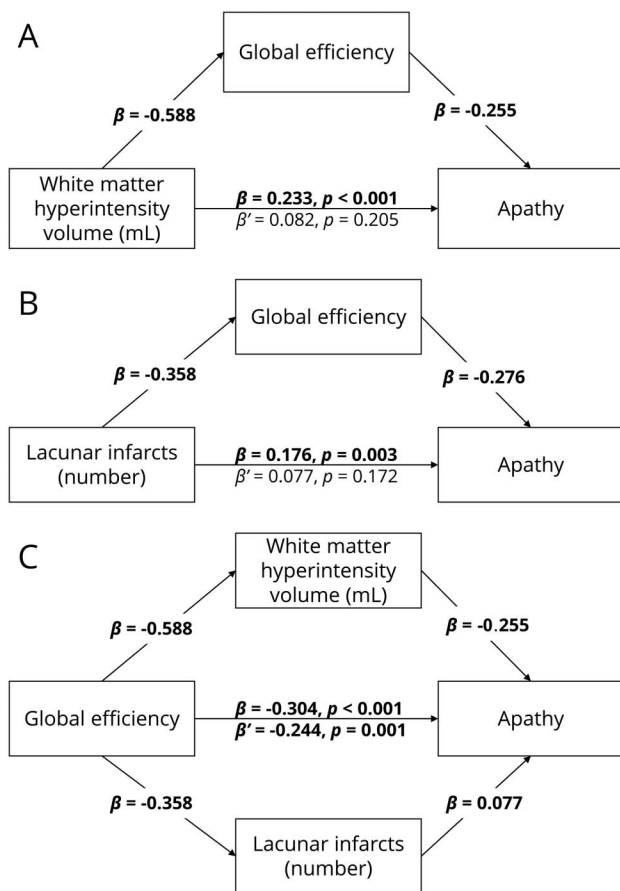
A

Global efficiency

$\beta$ = -0.588

$\beta$ = -0.255

White matter hyperintensity volume (mL)

$\beta$ = 0.233, $p$ < 0.001
$\beta'$ = 0.082, $p$ = 0.205

Apathy

B

Global efficiency

$\beta$ = -0.358

$\beta$ = -0.276

Lacunar infarcts (number)

$\beta$ = 0.176, $p$ = 0.003
$\beta'$ = 0.077, $p$ = 0.172

Apathy

C

White matter hyperintensity volume (mL)

$\beta$ = -0.588

$\beta$ = -0.255

Global efficiency

$\beta$ = -0.304, $p$ < 0.001
$\beta'$ -0.244, $p$ = 0.001

Apathy

$\beta$ = -0.358

$\beta$ = 0.077

Lacunar infarcts (number)